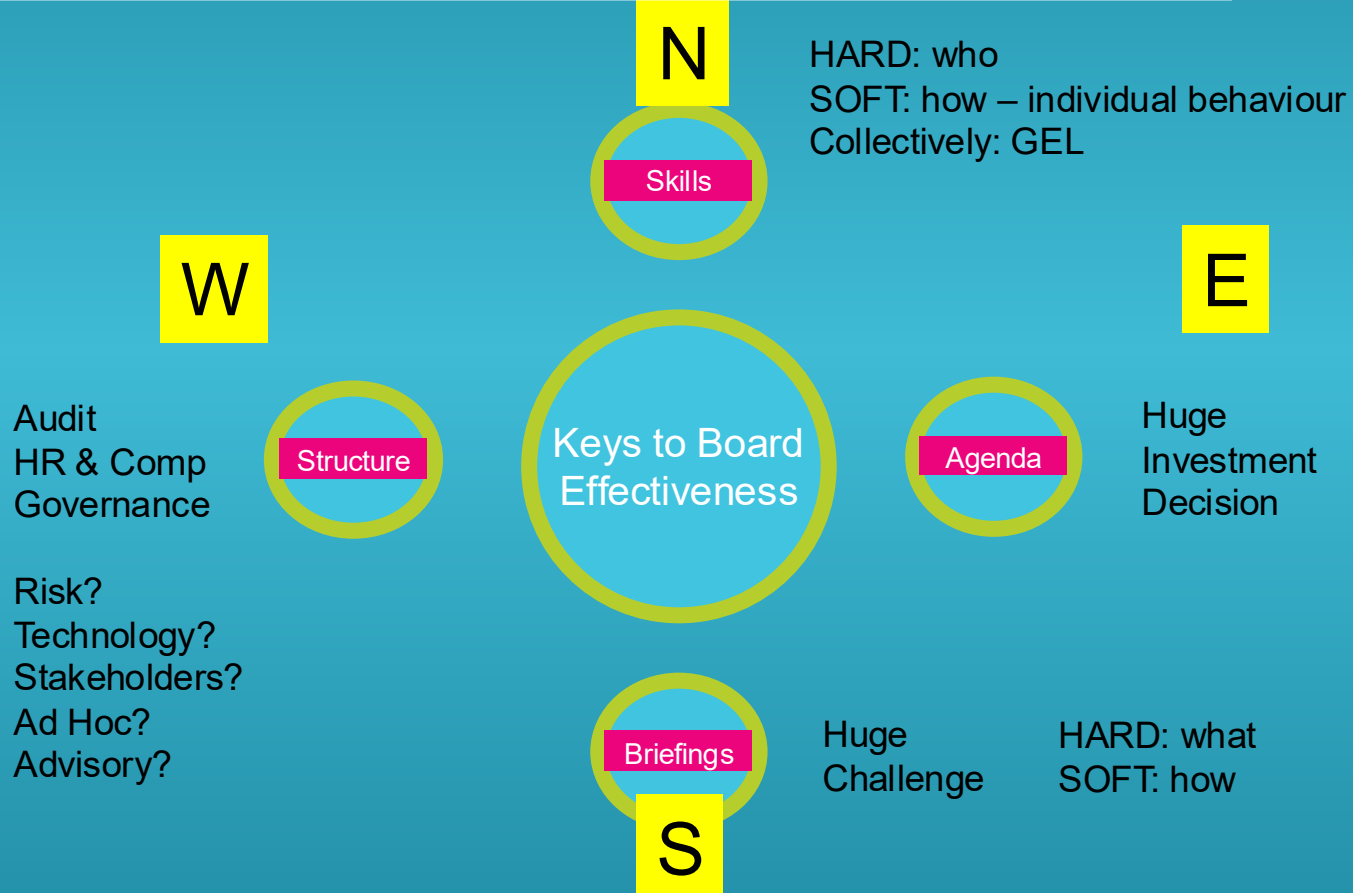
N

HARD: who
SOFT: how – individual behaviour
Collectively: GEL

Skills

W

E

Audit
HR & Comp
Governance

Structure

Keys to Board Effectiveness

Agenda

Huge
Investment
Decision

Risk?
Technology?
Stakeholders?
Ad Hoc?
Advisory?

Briefings

Huge
Challenge

HARD: what
SOFT: how

S